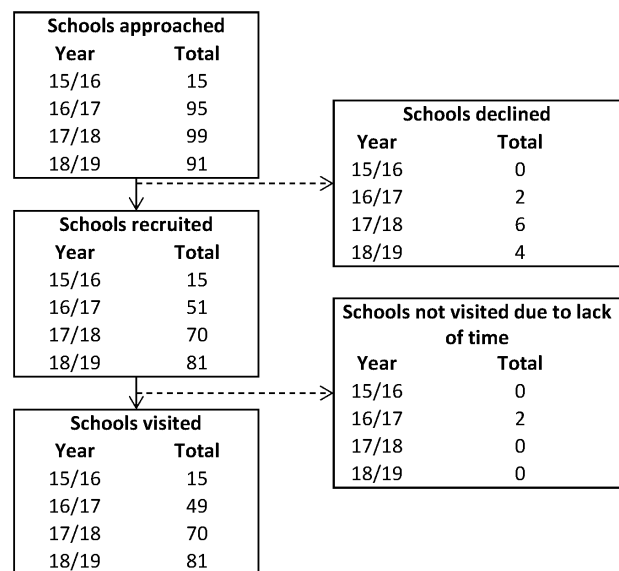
**Schools approached**

| Year | Total |
|---|---|
| 15/16 | 15 |
| 16/17 | 95 |
| 17/18 | 99 |
| 18/19 | 91 |

**Schools declined**

| Year | Total |
|---|---|
| 15/16 | 0 |
| 16/17 | 2 |
| 17/18 | 6 |
| 18/19 | 4 |

**Schools recruited**

| Year | Total |
|---|---|
| 15/16 | 15 |
| 16/17 | 51 |
| 17/18 | 70 |
| 18/19 | 81 |

**Schools not visited due to lack of time**

| Year | Total |
|---|---|
| 15/16 | 0 |
| 16/17 | 2 |
| 17/18 | 0 |
| 18/19 | 0 |

**Schools visited**

| Year | Total |
|---|---|
| 15/16 | 15 |
| 16/17 | 49 |
| 17/18 | 70 |
| 18/19 | 81 |